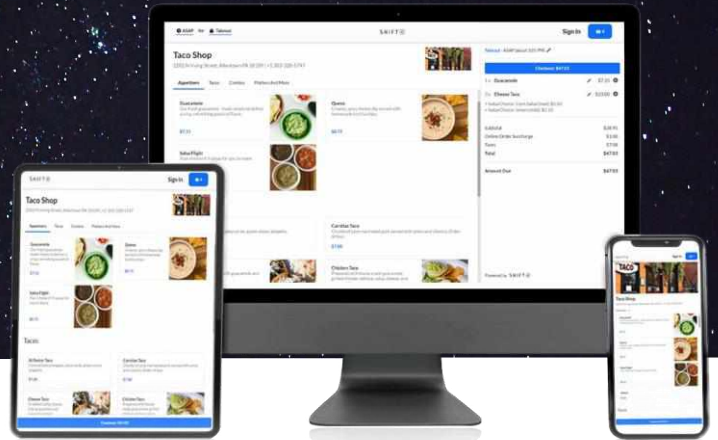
ASAP for Takeout

SHIFT

Sign In

Taco Shop

Appetizers Tacos Combos Platters And More

Guacamole

$7.50

Queso

$6.50

Salsa Flight

Carnitas Taco

$7.00

Chicken Taco

Pickup - ASAP (about 3:05 PM)

Checkout $47.93

1x Guacamole $7.50

2x Cheese Taco $13.00

Subtotal $28.95

Online Order Surcharge

Taxes

Total $47.93

Amount Due $47.93

Powered by SHIFT

SHIFT

Sign In

Taco Shop

Appetizers Tacos Combos Platters And More

Guacamole

$7.50

Queso

$6.50

Salsa Flight

$6.00

Tacos

Al Pastor Taco

$7.00

Carnitas Taco

$7.00

Cheese Taco

Chicken Taco

Checkout $47.93

TACO

Taco Shop